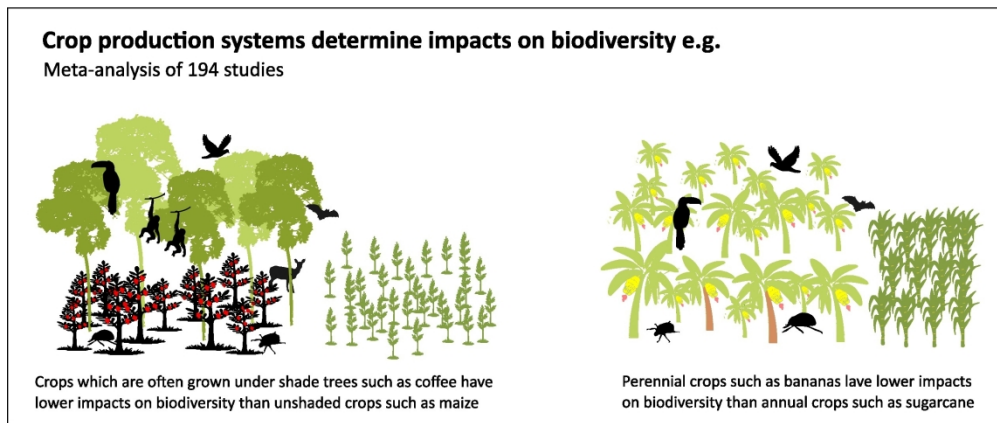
Crop production systems determine impacts on biodiversity e.g.
Meta-analysis of 194 studies

Crops which are often grown under shade trees such as coffee have lower impacts on biodiversity than unshaded crops such as maize

Perennial crops such as bananas lave lower impacts on biodiversity than annual crops such as sugarcane